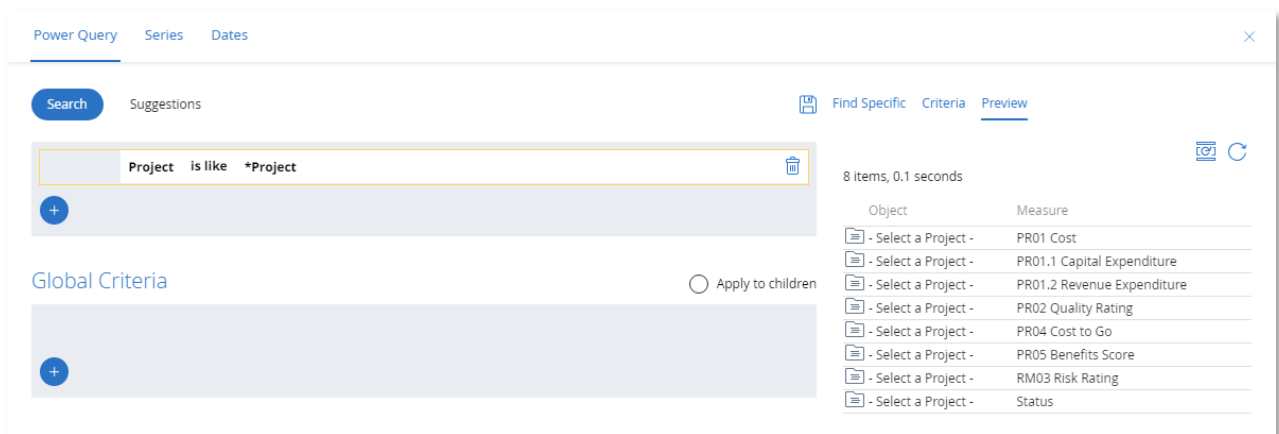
Power Query Series Dates

×

Search Suggestions

Find Specific Criteria Preview

Project is like *Project

+

8 items, 0.1 seconds

| Object | Measure |
|---|---|
| - Select a Project - | PR01 Cost |
| - Select a Project - | PR01.1 Capital Expenditure |
| - Select a Project - | PR01.2 Revenue Expenditure |
| - Select a Project - | PR02 Quality Rating |
| - Select a Project - | PR04 Cost to Go |
| - Select a Project - | PR05 Benefits Score |
| - Select a Project - | RM03 Risk Rating |
| - Select a Project - | Status |

Global Criteria

Apply to children

+